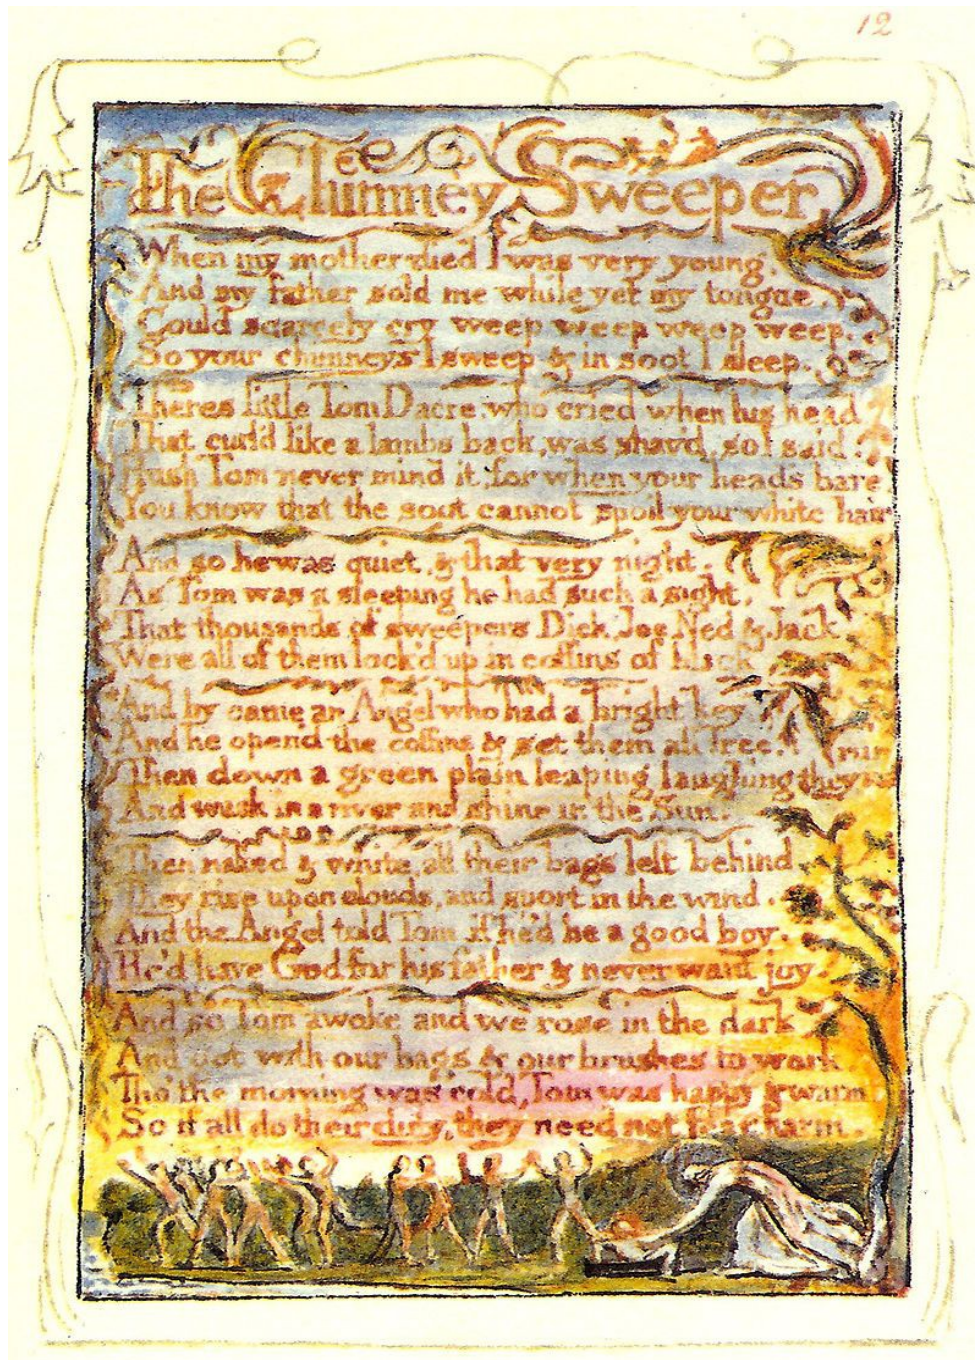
12

The Chimney Sweeper

When my mother died I was very young,
And my father sold me while yet my tongue,
Could scarcely cry weep weep weep weep.
So your chimneys I sweep & in soot I sleep.

Theres little Tom Dacre, who cried when his head
That curl'd like a lambs back, was shav'd, so I said,
Hush Tom never mind it, for when your heads bare,
You know that the soot cannot spoil your white hair

And so he was quiet, & that very night,
As Tom was a sleeping he had such a sight,
That thousands of sweepers Dick, Joe, Ned & Jack
Were all of them lock'd up in coffins of black

And by came an Angel who had a bright key,
And he opend the coffins & set them all free.
Then down a green plain leaping laughing they run
And wash in a river and shine in the Sun.

Then naked & white, all their bags left behind,
They rise upon clouds, and sport in the wind.
And the Angel told Tom if he'd be a good boy,
He'd have God for his father & never want joy.

And so Tom awoke and we rose in the dark
And got with our bags & our brushes to work.
Tho' the morning was cold, Tom was happy & warm
So if all do their duty, they need not fear harm.